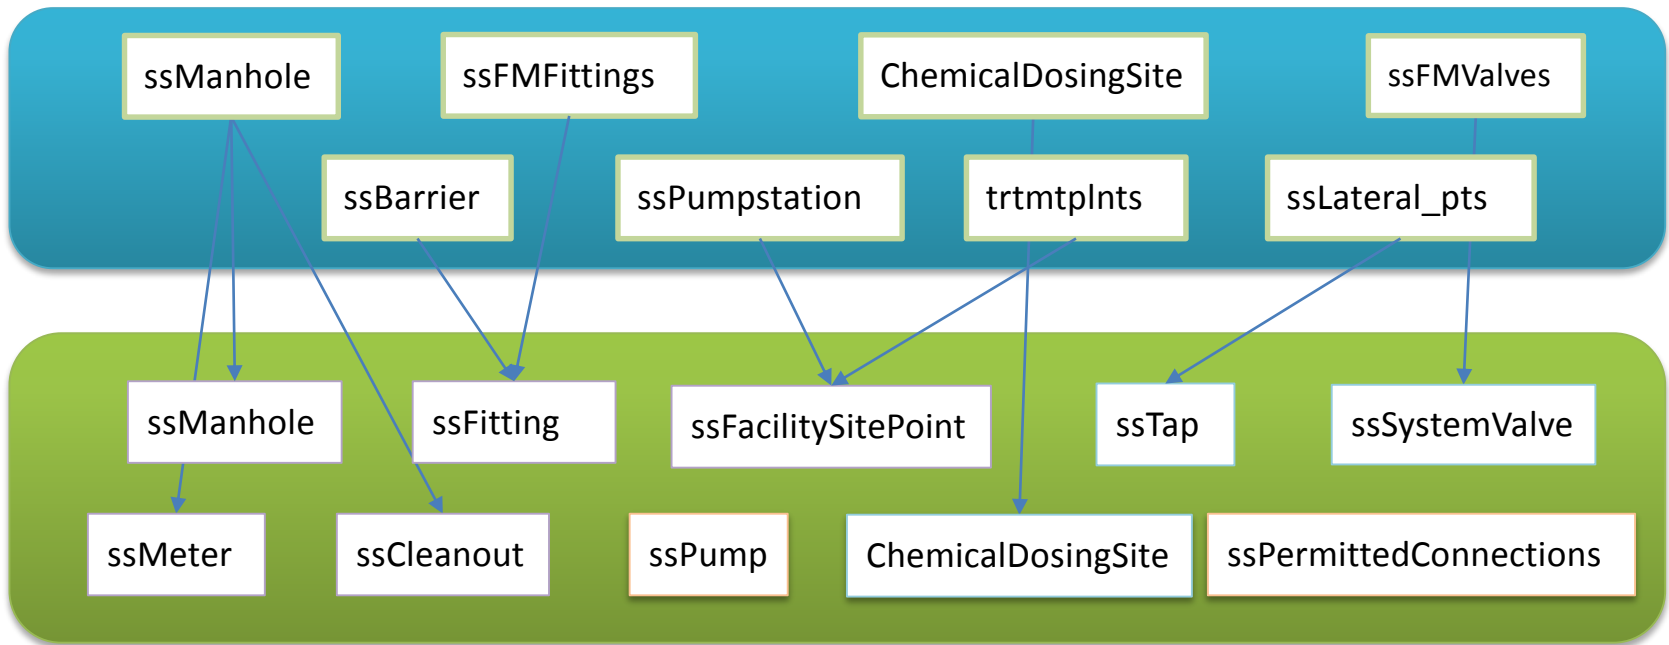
ssManhole
ssFMFittings
ChemicalDosingSite
ssFMValves
ssBarrier
ssPumpstation
trtmtplnts
ssLateral_pts

ssManhole
ssFitting
ssFacilitySitePoint
ssTap
ssSystemValve
ssMeter
ssCleanout
ssPump
ChemicalDosingSite
ssPermittedConnections